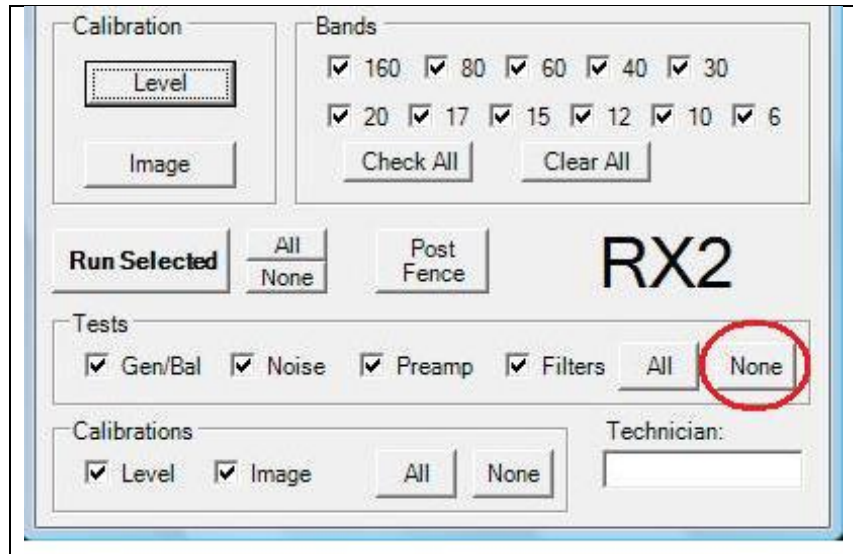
Calibration

Level

Image

Bands

160 80 60 40 30

20 17 15 12 10 6

Check All

Clear All

Run Selected

All

None

Post Fence

RX2

Tests

Gen/Bal Noise Preamp Filters

All

None

Calibrations

Level Image

All

None

Technician: